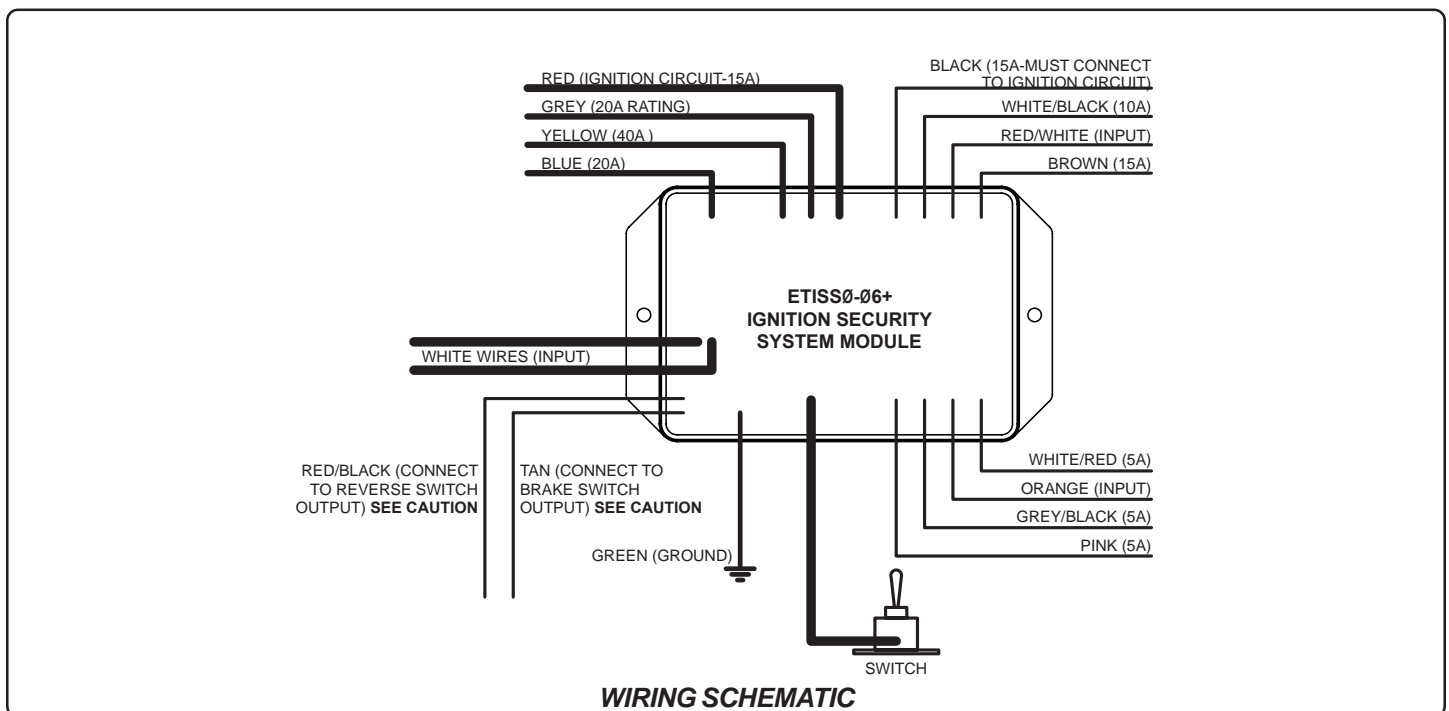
RED (IGNITION CIRCUIT-15A)

GREY (20A RATING)

YELLOW (40A )

BLUE (20A)

BLACK (15A-MUST CONNECT TO IGNITION CIRCUIT)

WHITE/BLACK (10A)

RED/WHITE (INPUT)

BROWN (15A)

ETISSØ-Ø6+
IGNITION SECURITY
SYSTEM MODULE

WHITE WIRES (INPUT)

RED/BLACK (CONNECT TO REVERSE SWITCH OUTPUT) **SEE CAUTION**

TAN (CONNECT TO BRAKE SWITCH OUTPUT) **SEE CAUTION**

GREEN (GROUND)

WHITE/RED (5A)

ORANGE (INPUT)

GREY/BLACK (5A)

PINK (5A)

SWITCH

WIRING SCHEMATIC